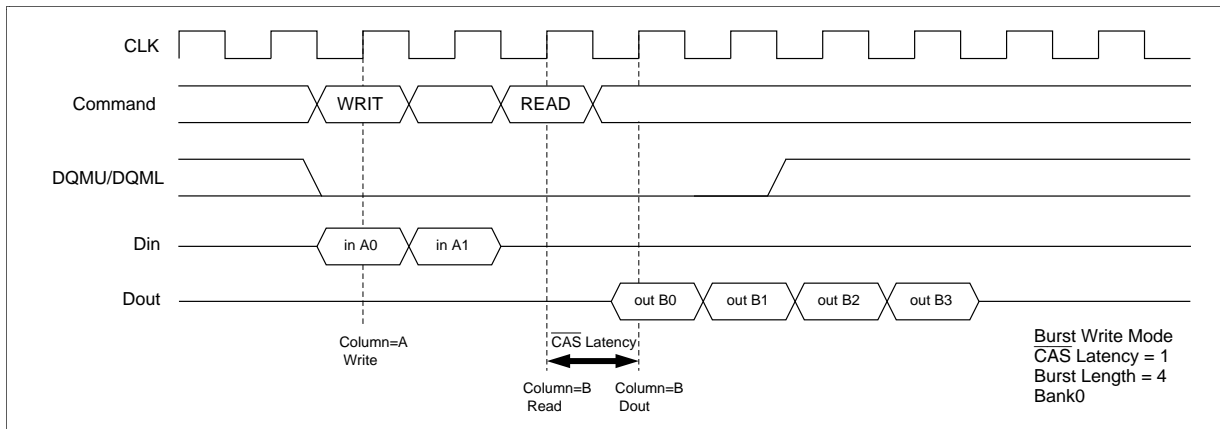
CLK

Command

WRIT

READ

DQMU/DQML

Din

in A0

in A1

Dout

out B0

out B1

out B2

out B3

Column=A
Write

$\overline{CAS}$ Latency

Column=B
Read

Column=B
Dout

Burst Write Mode
$\overline{CAS}$ Latency = 1
Burst Length = 4
Bank0